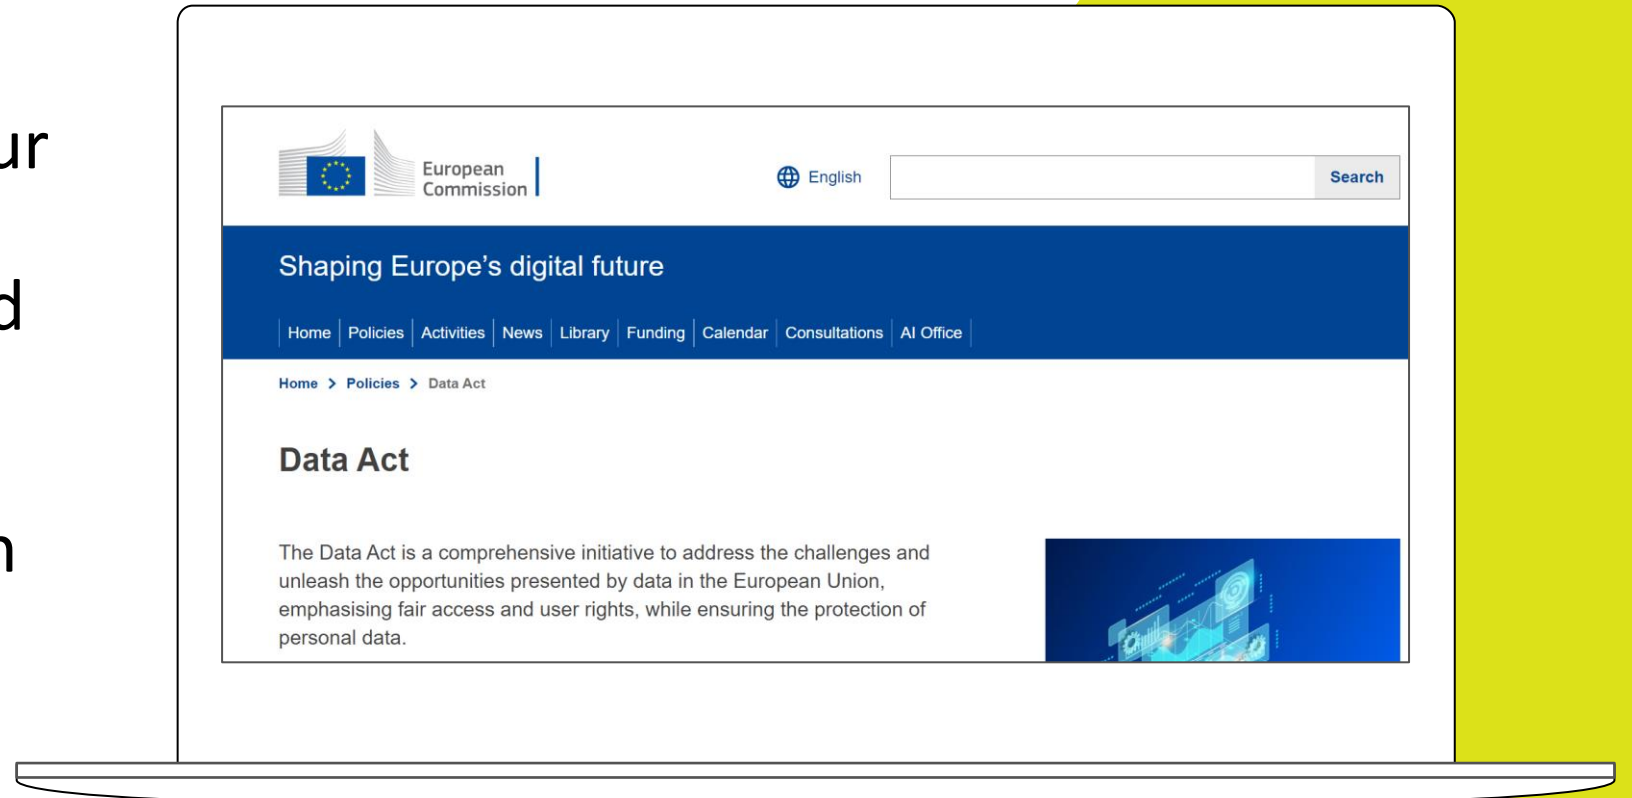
ur

d

n

European Commission

English

Search

Shaping Europe's digital future

Home | Policies | Activities | News | Library | Funding | Calendar | Consultations | AI Office

Home > Policies > Data Act

Data Act

The Data Act is a comprehensive initiative to address the challenges and unleash the opportunities presented by data in the European Union, emphasising fair access and user rights, while ensuring the protection of personal data.